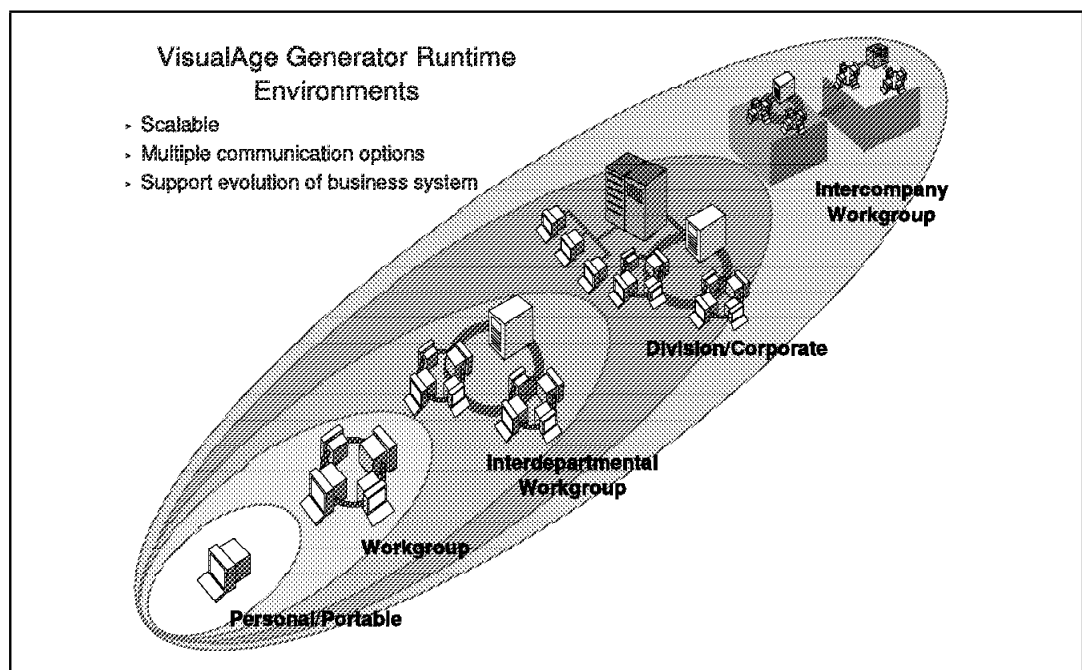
VisualAge Generator Runtime Environments

- Scalable
- Multiple communication options
- Support evolution of business system

Intercompany Workgroup

Division/Corporate

Interdepartmental Workgroup

Workgroup

Personal/Portable